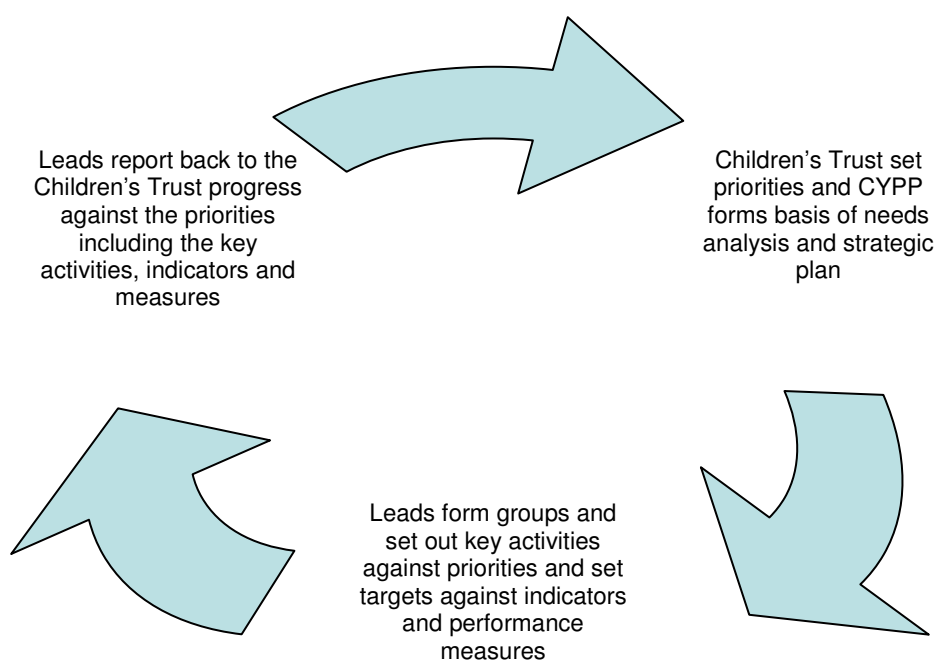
Leads report back to the Children’s Trust progress against the priorities including the key activities, indicators and measures

Children’s Trust set priorities and CYPP forms basis of needs analysis and strategic plan

Leads form groups and set out key activities against priorities and set targets against indicators and performance measures